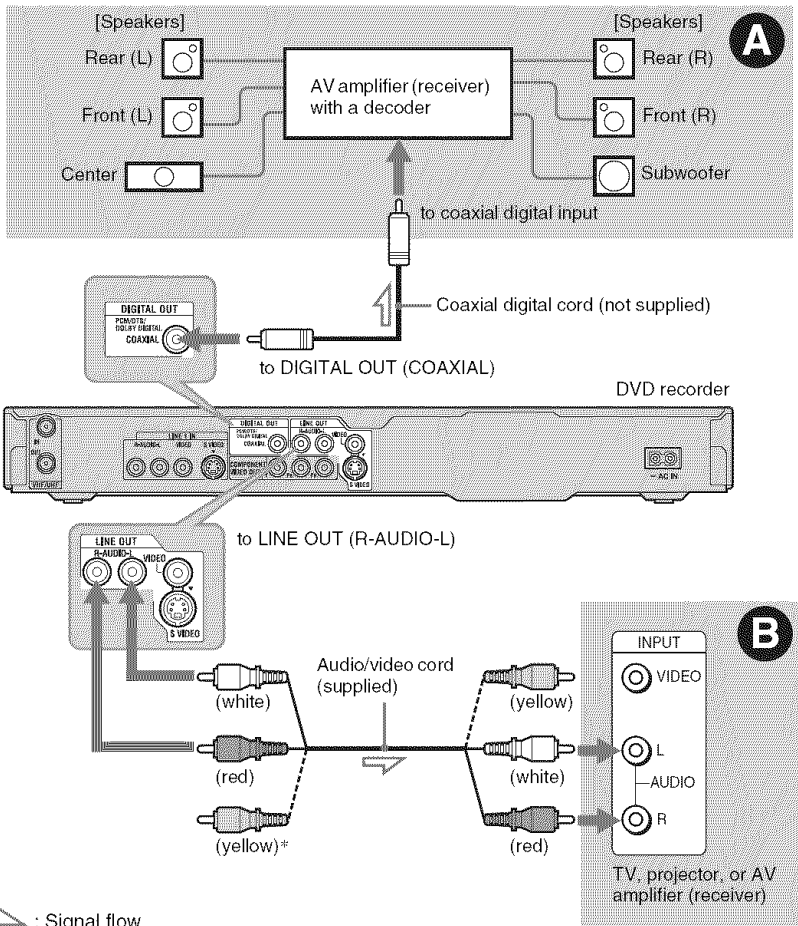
[Speakers]
Rear (L)
Front (L)
Center
AV amplifier (receiver) with a decoder
[Speakers]
Rear (R)
Front (R)
Subwoofer
A
to coaxial digital input

DIGITAL OUT
PCM/DTS/ DOLBY DIGITAL
COAXIAL
Coaxial digital cord (not supplied)
to DIGITAL OUT (COAXIAL)
DVD recorder

IN
OUT
VHF/UHF
LINE 3 IN
R-AUDIO-L
VIDEO
S VIDEO
DIGITAL OUT
PCM/DTS/ DOLBY DIGITAL
COAXIAL
LINE OUT
R-AUDIO-L
VIDEO
COMPONENT VIDEO OUT
S VIDEO
~ AC IN

LINE OUT
R-AUDIO-L
VIDEO
S VIDEO
to LINE OUT (R-AUDIO-L)

B
Audio/video cord (supplied)
(white)
(red)
(yellow)*
(yellow)
(white)
(red)
INPUT
VIDEO
L
AUDIO
R
TV, projector, or AV amplifier (receiver)
: Signal flow